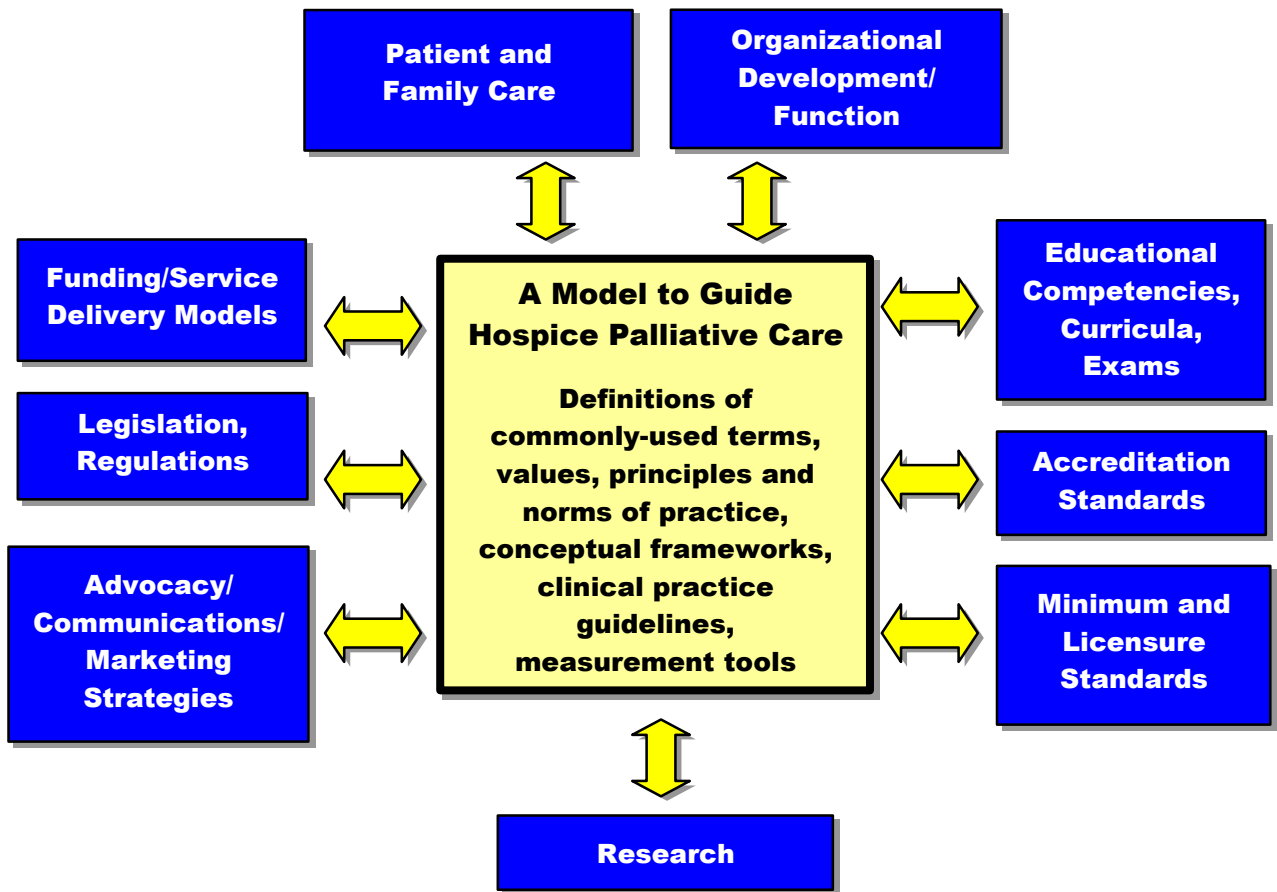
Patient and Family Care

Organizational Development/ Function

Funding/Service Delivery Models

A Model to Guide Hospice Palliative Care

Definitions of commonly-used terms, values, principles and norms of practice, conceptual frameworks, clinical practice guidelines, measurement tools

Educational Competencies, Curricula, Exams

Legislation, Regulations

Accreditation Standards

Advocacy/ Communications/ Marketing Strategies

Minimum and Licensure Standards

Research